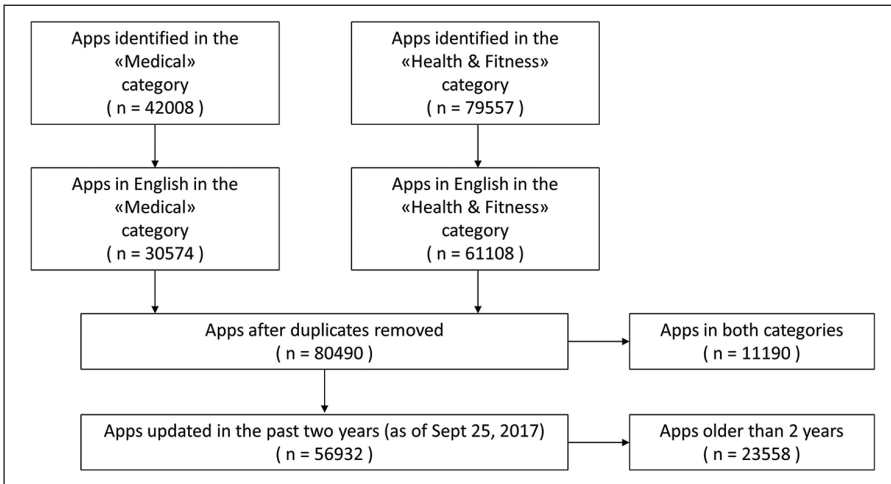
Apps identified in the «Medical» category ( n = 42008 )

Apps identified in the «Health & Fitness» category ( n = 79557 )

Apps in English in the «Medical» category ( n = 30574 )

Apps in English in the «Health & Fitness» category ( n = 61108 )

Apps after duplicates removed ( n = 80490 )

Apps in both categories ( n = 11190 )

Apps updated in the past two years (as of Sept 25, 2017) ( n = 56932 )

Apps older than 2 years ( n = 23558 )